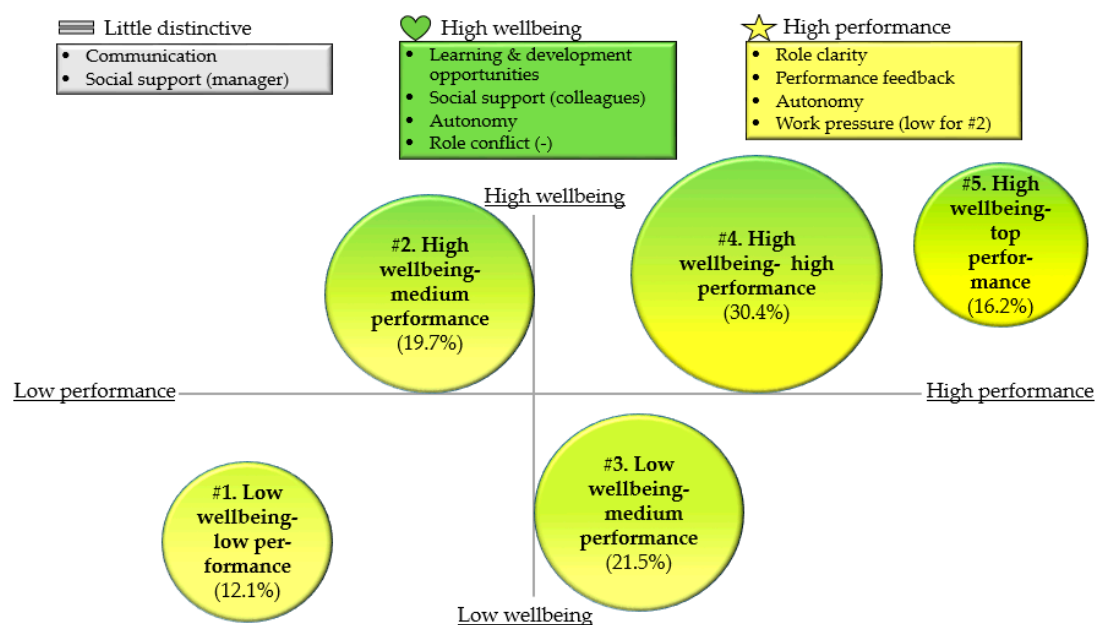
Little distinctive
- Communication
- Social support (manager)

High wellbeing
- Learning & development opportunities
- Social support (colleagues)
- Autonomy
- Role conflict (-)

High performance
- Role clarity
- Performance feedback
- Autonomy
- Work pressure (low for #2)

High wellbeing

#2. High wellbeing-medium performance (19.7%)

#4. High wellbeing- high performance (30.4%)

#5. High wellbeing-top performance (16.2%)

Low performance

High performance

#1. Low wellbeing-low performance (12.1%)

#3. Low wellbeing-medium performance (21.5%)

Low wellbeing